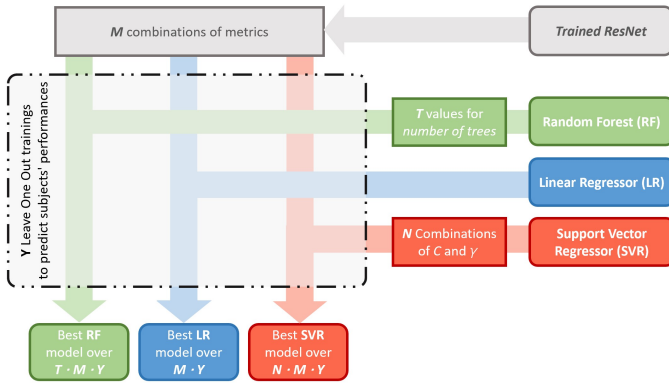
*M* combinations of metrics

*Trained ResNet*

*Y* Leave One Out trainings to predict subjects' performances

*T* values for *number of trees*

Random Forest (RF)

Linear Regressor (LR)

*N* Combinations of $C$ and $\gamma$

Support Vector Regressor (SVR)

Best **RF** model over ***T · M · Y***

Best **LR** model over ***M · Y***

Best **SVR** model over ***N · M · Y***